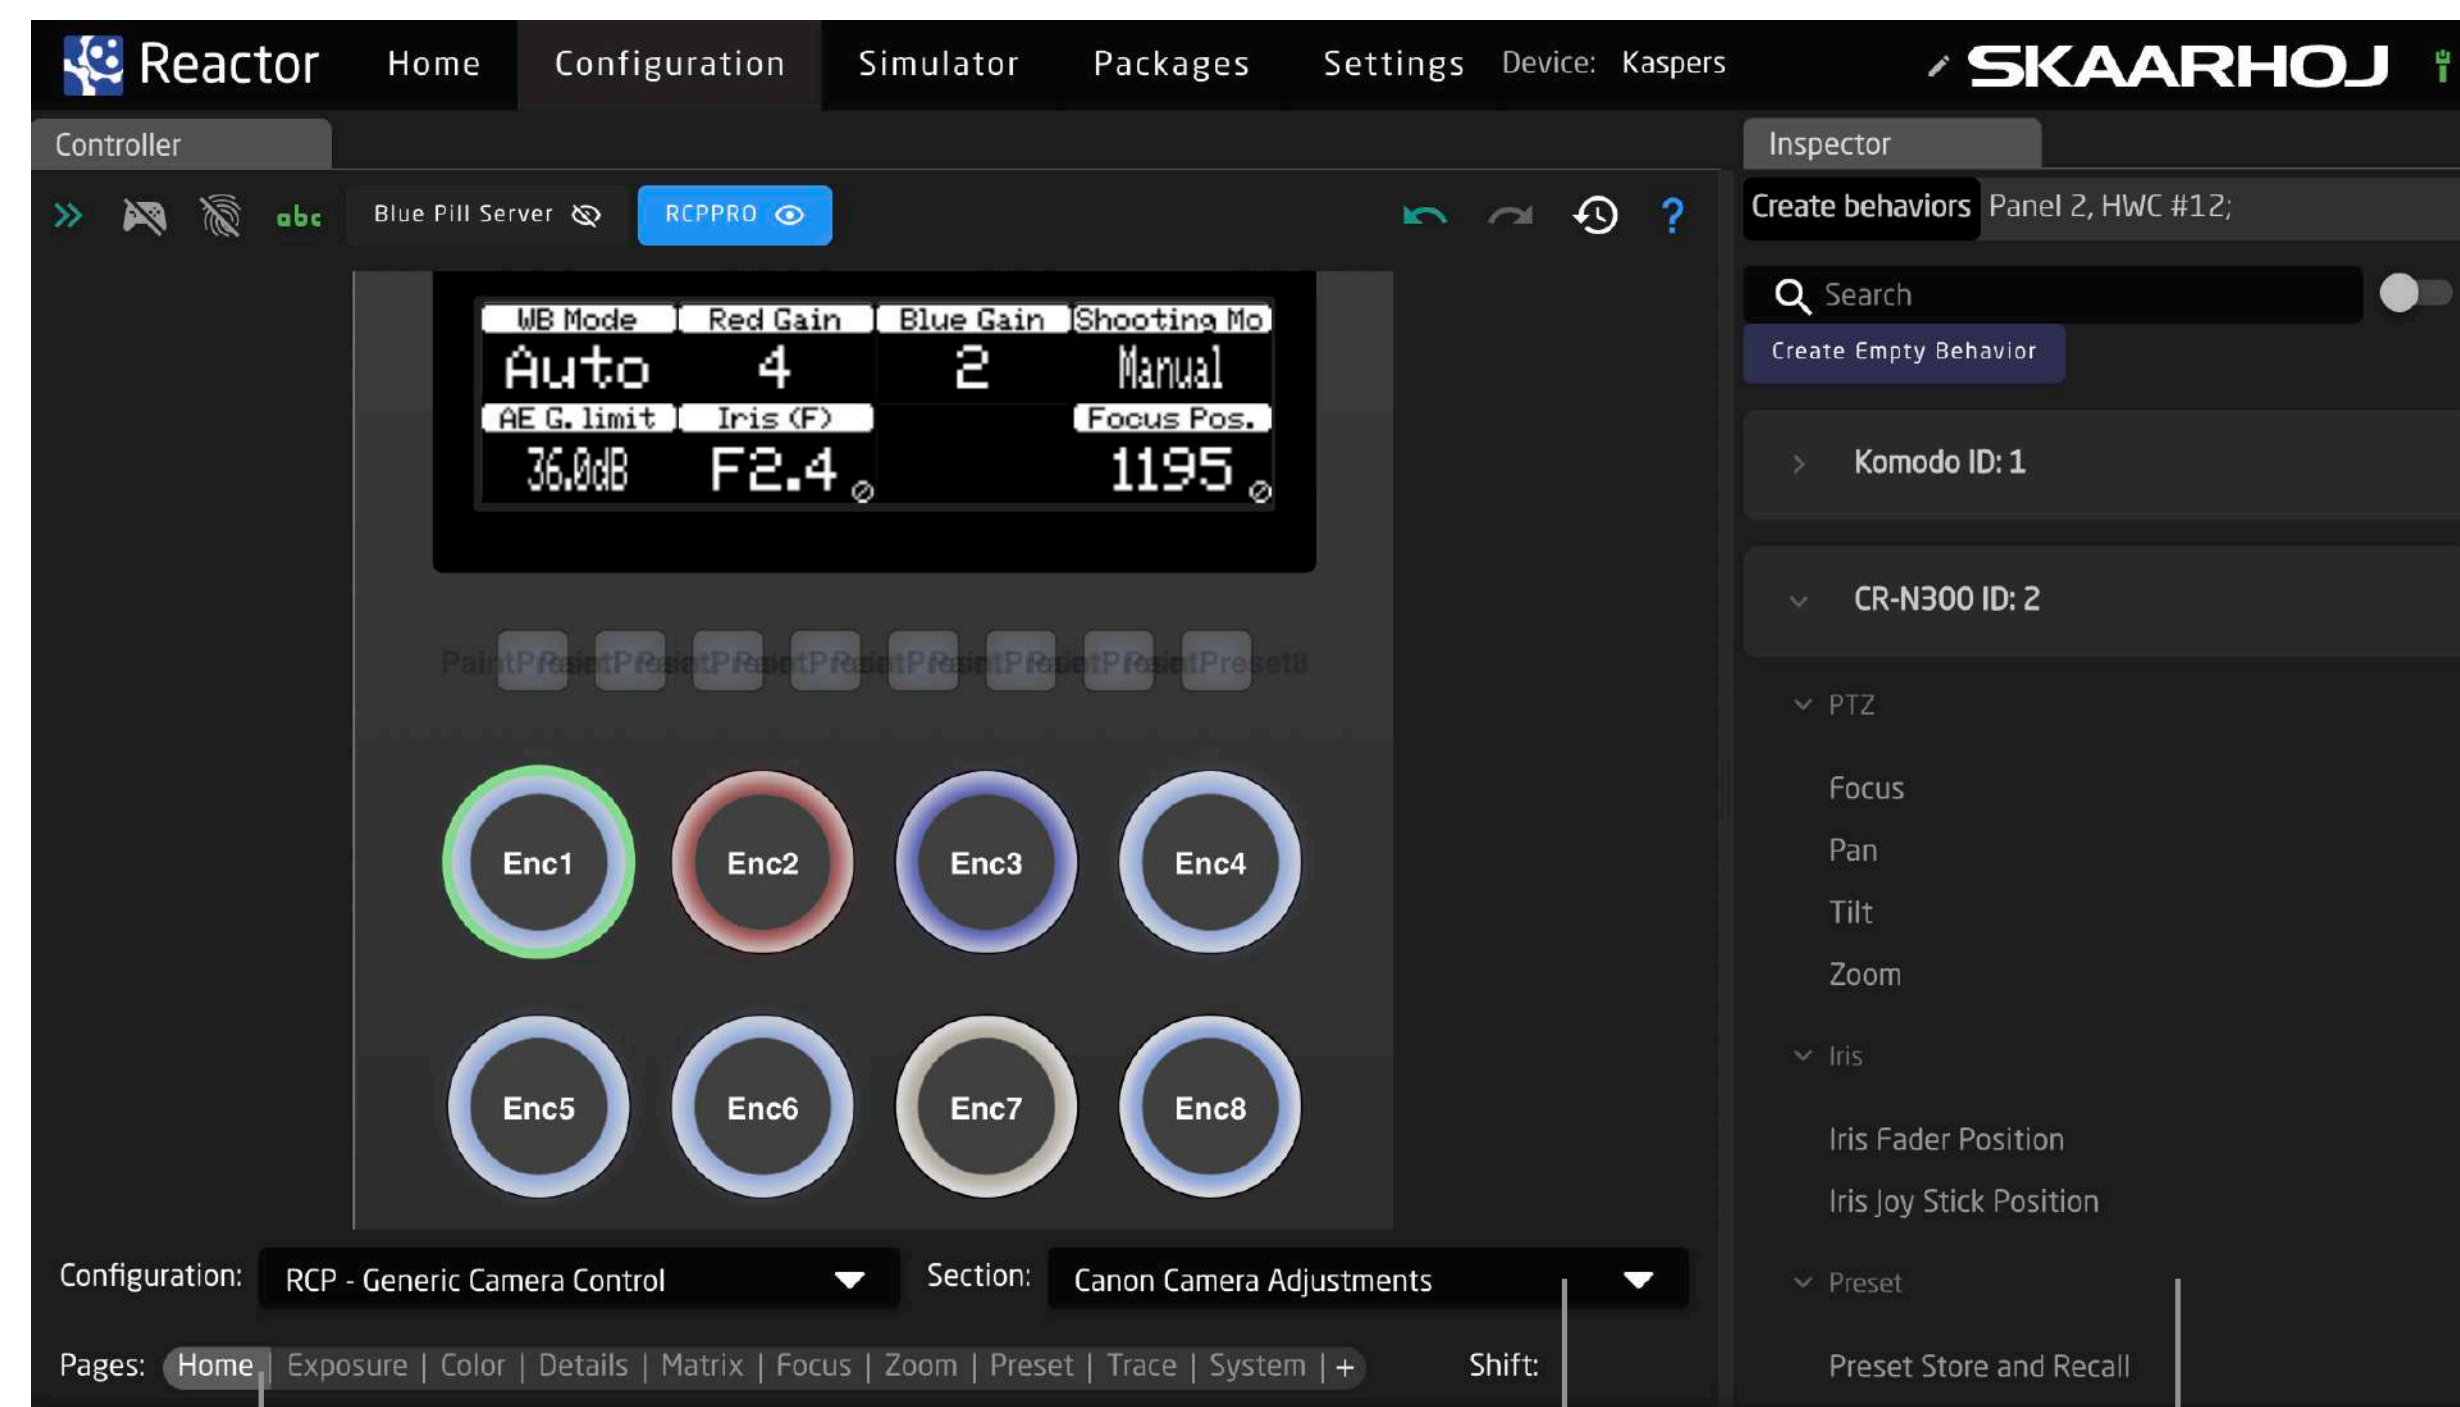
Reactor Home Configuration Simulator Packages Settings Device: Kaspers SKAARHOJ

Controller

abc Blue Pill Server RCPPRO

| WB Mode | Red Gain | Blue Gain | Shooting Mo |
|---|---|---|---|
| Auto | 4 | 2 | Manual |
| AE G. limit | Iris (F) | | Focus Pos. |
| 36.0dB | F2.4 | | 1195 |

PaintPresetPresetPresetPresetPresetPresetPresetPreset8

Enc1 Enc2 Enc3 Enc4

Enc5 Enc6 Enc7 Enc8

Configuration: RCP - Generic Camera Control Section: Canon Camera Adjustments

Pages: Home | Exposure | Color | Details | Matrix | Focus | Zoom | Preset | Trace | System | + Shift:

Inspector

Create behaviors Panel 2, HWC #12;

Search

Create Empty Behavior

Komodo ID: 1

CR-N300 ID: 2

PTZ

Focus

Pan

Tilt

Zoom

Iris

Iris Fader Position

Iris Joy Stick Position

Preset

Preset Store and Recall